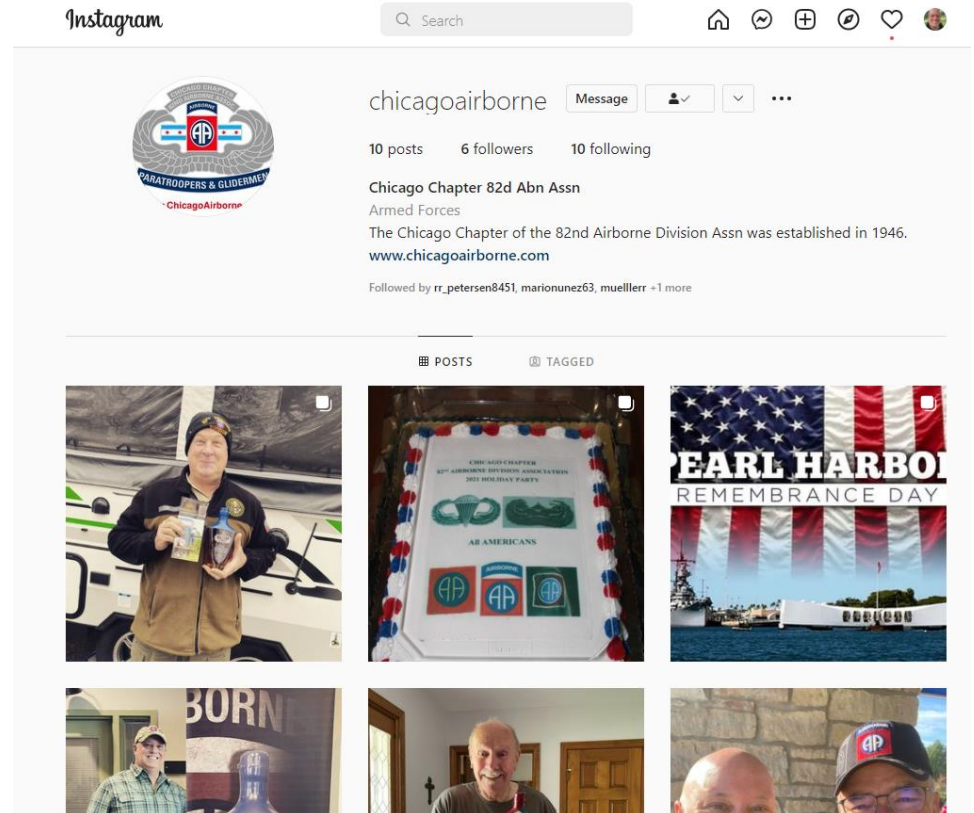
Instagram

Search

CHICAGO CHAPTER
AIRBORNE
AA
PARATROOPERS & GLIDERMEN
ChicagoAirborne

chicagoairborne Message

10 posts 6 followers 10 following

Chicago Chapter 82d Abn Assn
Armed Forces
The Chicago Chapter of the 82nd Airborne Division Assn was established in 1946.
www.chicagoairborne.com

Followed by rr_petersen8451, marionunez63, muelllerr +1 more

POSTS TAGGED

CHICAGO CHAPTER
82ND AIRBORNE DIVISION ASSOCIATION
2021 HOLIDAY PARTY
AA AMERICANS
AA AIRBORNE AA

EARL HARBO
REMEMBRANCE DAY

BORN
AA